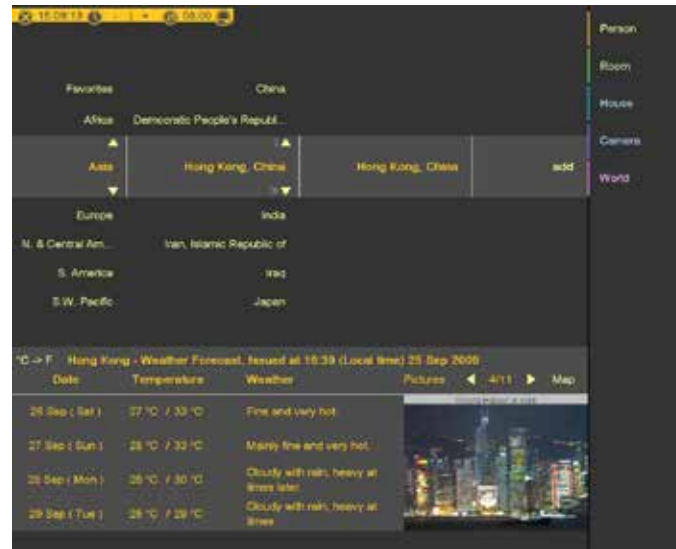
15:08:13 08:00

Favorites
Africa
Asia
Europe
N. & Central Am...
S. America
S.W. Pacific

China
Democratic People's Republ...
Hong Kong, China
India
Iran, Islamic Republic of
Iraq
Japan

Hong Kong, China

add

Person
Room
House
Camera
World

°C -> F Hong Kong - Weather Forecast, Issued at 16:39 (Local time) 25 Sep 2009

Pictures 4/11 Map

| Date | Temperature | Weather |
|---|---|---|
| 26 Sep ( Sat ) | 27 °C / 33 °C | Fine and very hot. |
| 27 Sep ( Sun ) | 28 °C / 33 °C | Mainly fine and very hot. |
| 28 Sep ( Mon ) | 28 °C / 30 °C | Cloudy with rain, heavy at times later. |
| 29 Sep ( Tue ) | 26 °C / 29 °C | Cloudy with rain, heavy at times |

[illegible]